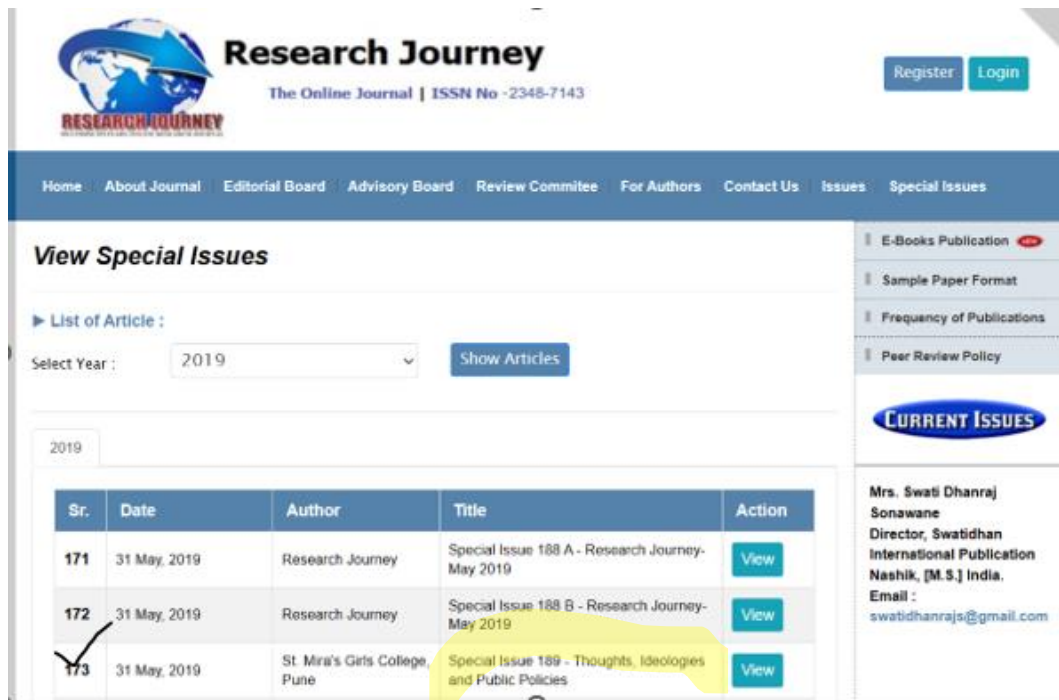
RESEARCH JOURNEY

Research Journey

The Online Journal | ISSN No -2348-7143

Register Login

Home About Journal Editorial Board Advisory Board Review Commitee For Authors Contact Us Issues Special Issues

View Special Issues

▶ List of Article :

Select Year : 2019

Show Articles

2019

| Sr. | Date | Author | Title | Action |
|---|---|---|---|---|
| 171 | 31 May, 2019 | Research Journey | Special Issue 188 A - Research Journey-May 2019 | View |
| 172 | 31 May, 2019 | Research Journey | Special Issue 188 B - Research Journey-May 2019 | View |
| 173 | 31 May, 2019 | St. Mira's Girls College, Pune | Special Issue 189 - Thoughts, Ideologies and Public Policies | View |

E-Books Publication NEW

Sample Paper Format

Frequency of Publications

Peer Review Policy

CURRENT ISSUES

Mrs. Swati Dhanraj Sonawane
Director, Swatidhan International Publication
Nashik, [M.S.] India.
Email :
swatidhanrajs@gmail.com